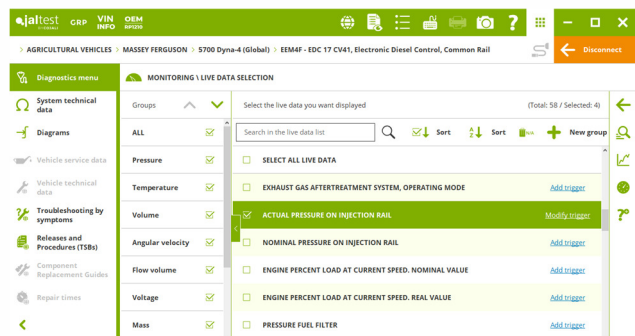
jaltest by COJALI GRP VIN INFO OEM RP1210

> AGRICULTURAL VEHICLES > MASSEY FERGUSON > 5700 Dyna-4 (Global) > EEM4F - EDC 17 CV41, Electronic Diesel Control, Common Rail

Disconnect

Diagnostics menu

System technical data

Diagrams

Vehicle service data

Vehicle technical data

Troubleshooting by symptoms

Releases and Procedures (TSBs)

Component Replacement Guides

Repair times

MONITORING \ LIVE DATA SELECTION

Groups

ALL

Pressure

Temperature

Volume

Angular velocity

Flow volume

Voltage

Mass

Select the live data you want displayed

(Total: 58 / Selected: 4)

Search in the live data list

Sort

Sort

New group

SELECT ALL LIVE DATA

EXHAUST GAS AFTERTREATMENT SYSTEM, OPERATING MODE | Add trigger

ACTUAL PRESSURE ON INJECTION RAIL | Modify trigger

NOMINAL PRESSURE ON INJECTION RAIL | Add trigger

ENGINE PERCENT LOAD AT CURRENT SPEED. NOMINAL VALUE | Add trigger

ENGINE PERCENT LOAD AT CURRENT SPEED. REAL VALUE | Add trigger

PRESSURE FUEL FILTER | Add trigger